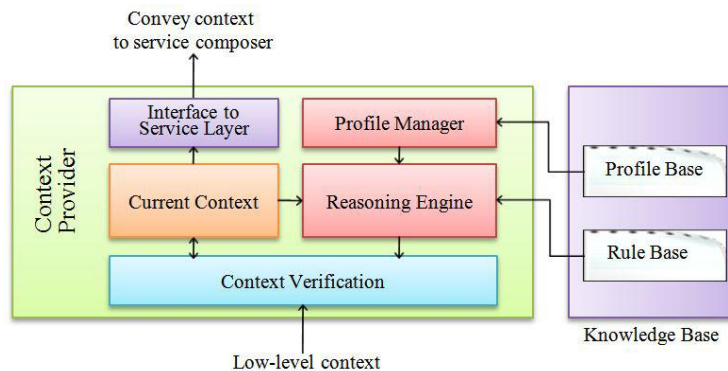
Convey context to service composer

Context Provider

Interface to Service Layer

Profile Manager

Current Context

Reasoning Engine

Context Verification

Profile Base

Rule Base

Knowledge Base

Low-level context